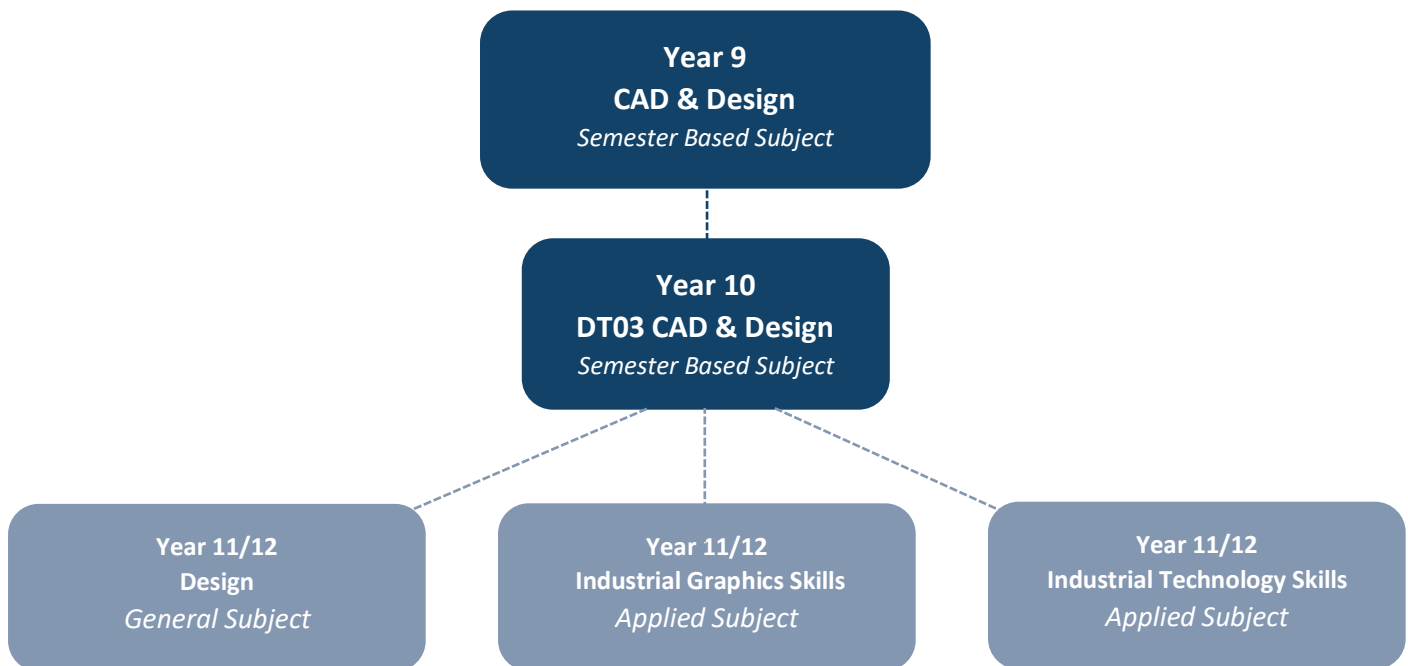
Year 9
CAD & Design
Semester Based Subject

Year 10
DT03 CAD & Design
Semester Based Subject

Year 11/12
Design
General Subject

Year 11/12
Industrial Graphics Skills
Applied Subject

Year 11/12
Industrial Technology Skills
Applied Subject